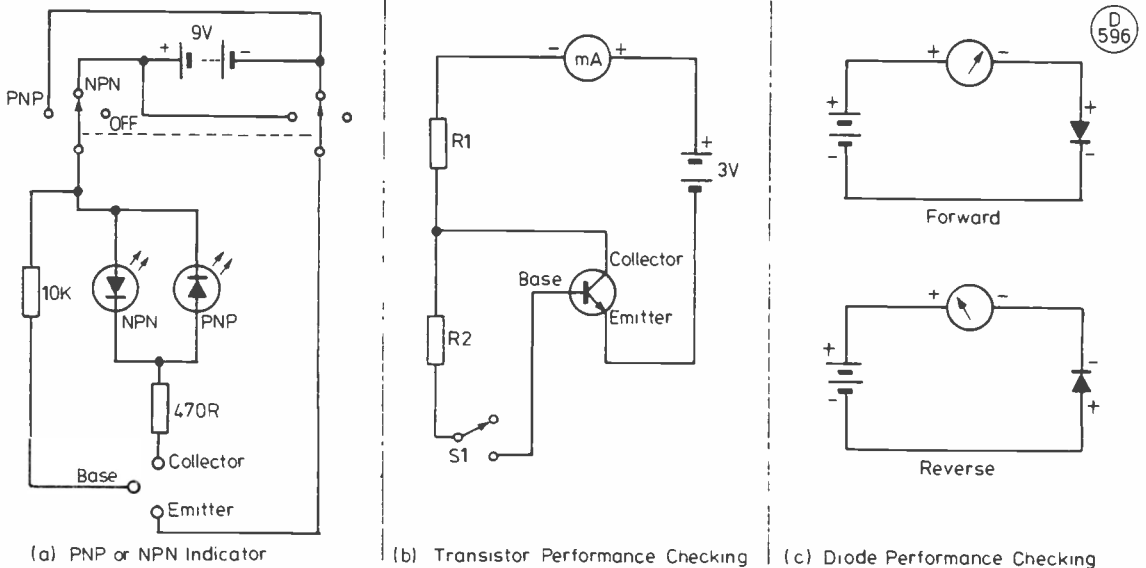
D 596

9V
+ -
PNP
NPN
OFF
10K
NPN
PNP
470R
Collector
Base
Emitter

(a) PNP or NPN Indicator

- mA +
R1
+
3V
Collector
Base
Emitter
R2
S1

(b) Transistor Performance Checking

+ -
+
-
+
-
Forward

+ -
+
-
-
+
Reverse

(c) Diode Performance Checking